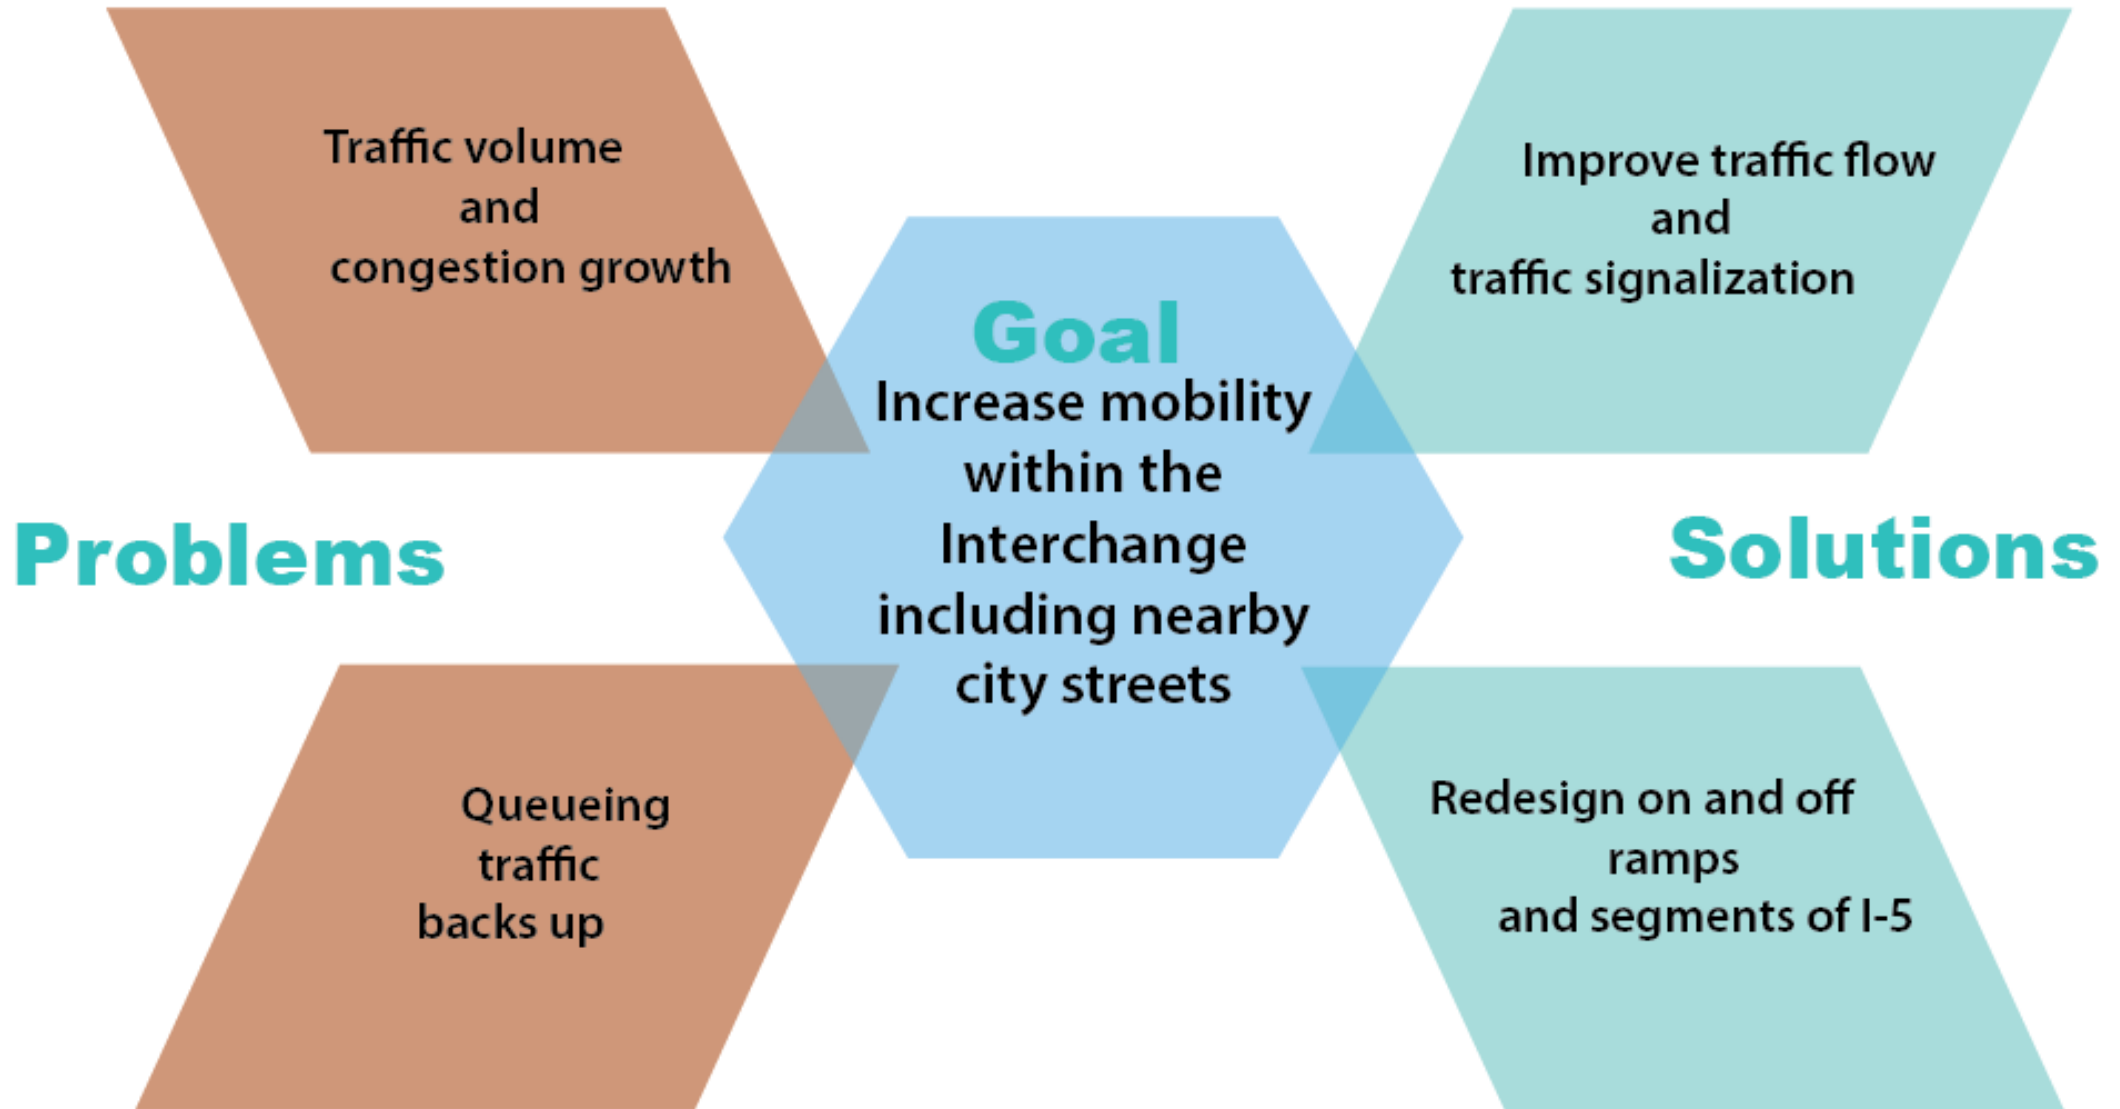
Traffic volume and congestion growth

Improve traffic flow and traffic signalization

Goal

Increase mobility within the Interchange including nearby city streets

Problems

Solutions

Queueing traffic backs up

Redesign on and off ramps and segments of I-5